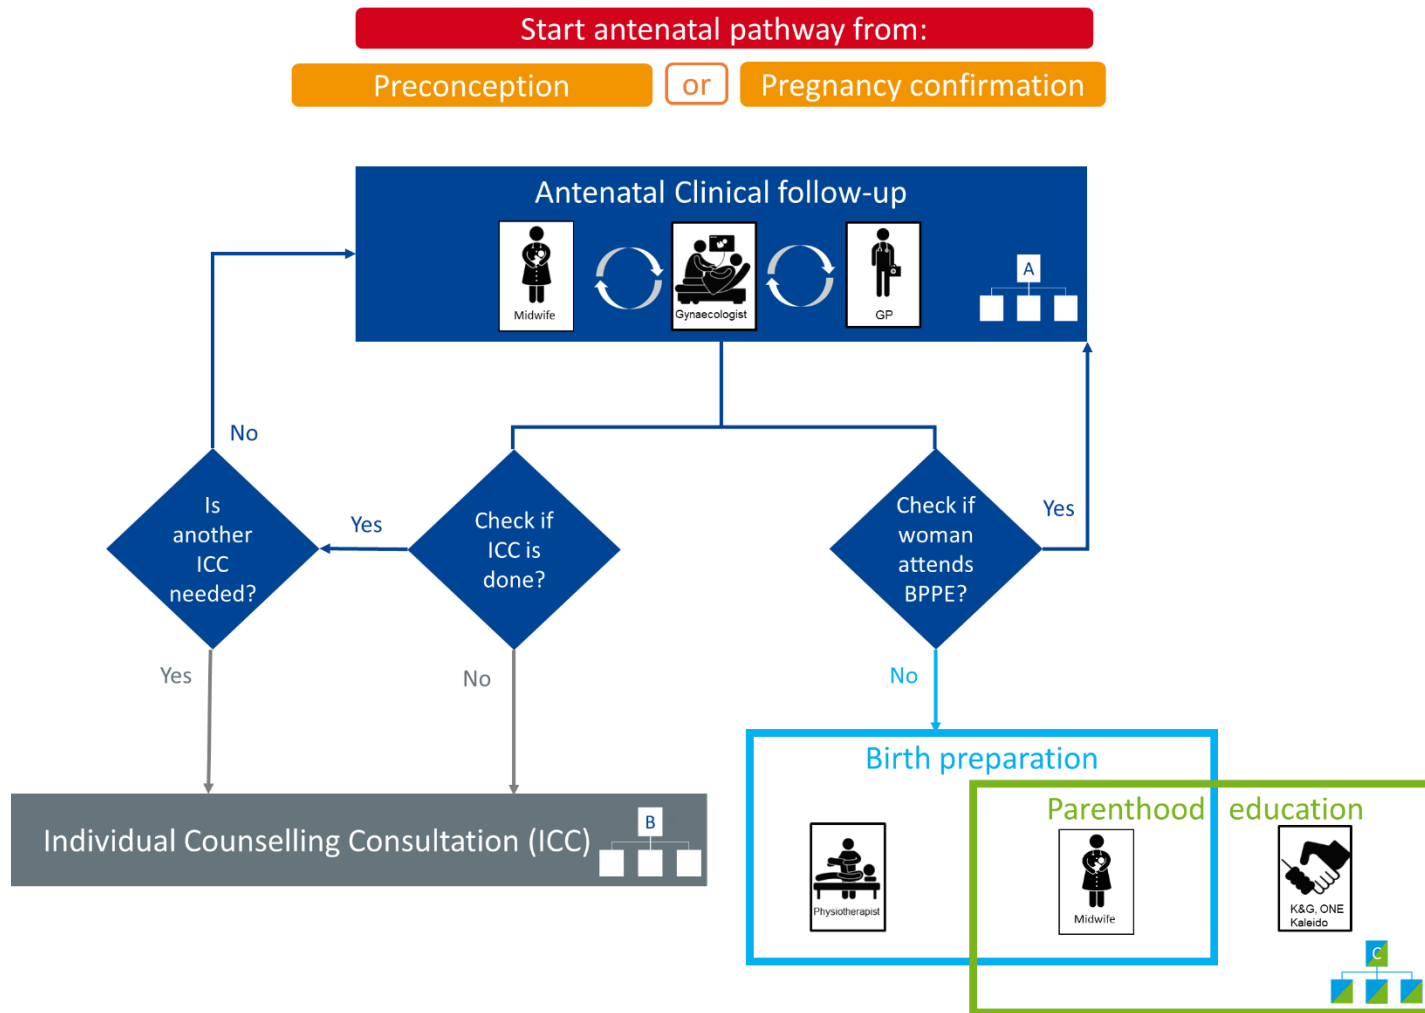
Start antenatal pathway from:

Preconception

or

Pregnancy confirmation

Antenatal Clinical follow-up

Midwife

Gynaecologist

GP

A

No

Is another ICC needed?

Yes

Check if ICC is done?

Check if woman attends BPPE?

Yes

Yes

No

No

Individual Counselling Consultation (ICC)

B

Birth preparation

Parenthood education

Physiotherapist

Midwife

K&G, ONE Kaleido

C